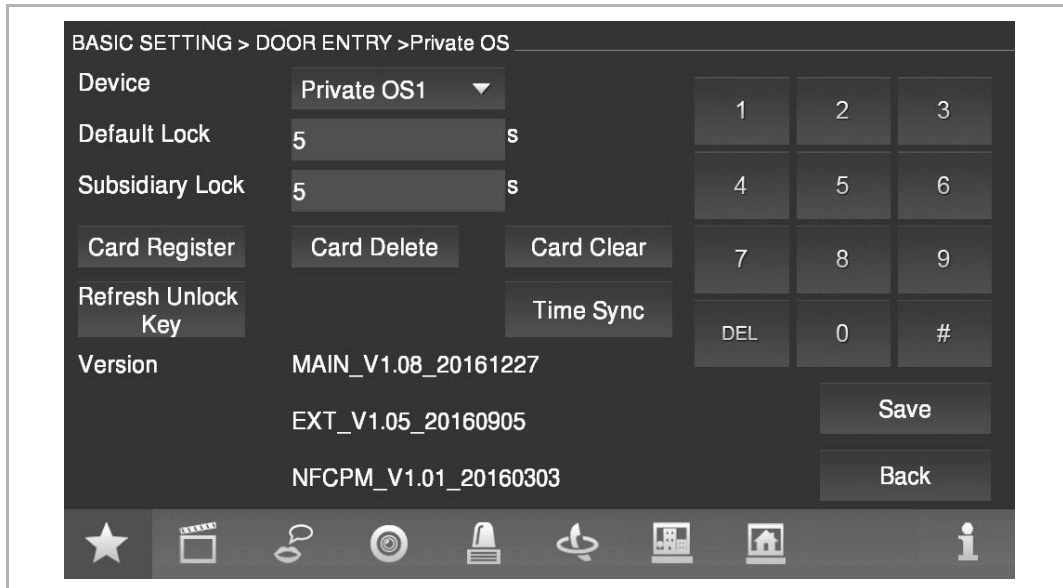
BASIC SETTING > DOOR ENTRY >Private OS

Device
Private OS1

Default Lock
5
s

Subsidiary Lock
5
s

Card Register
Card Delete
Card Clear

Refresh Unlock Key
Time Sync

Version
MAIN_V1.08_20161227
EXT_V1.05_20160905
NFCPM_V1.01_20160303

1
2
3
4
5
6
7
8
9
DEL
0
#

Save
Back